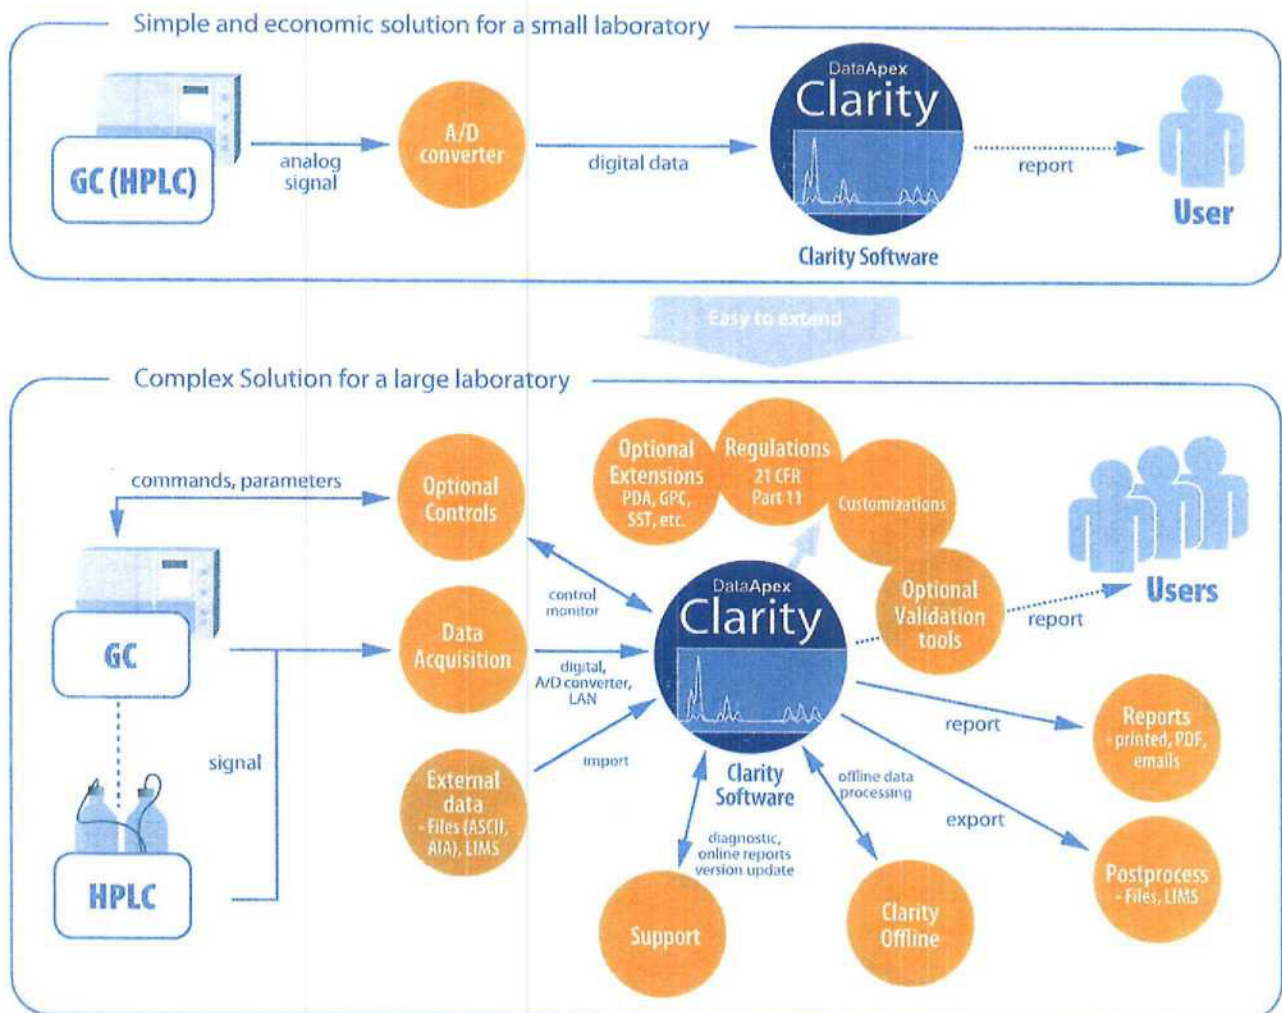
Simple and economic solution for a small laboratory

GC (HPLC)

analog signal

A/D converter

digital data

DataApex Clarity

Clarity Software

report

User

Easy to extend

Complex Solution for a large laboratory

commands, parameters

Optional Controls

Optional Extensions PDA, GPC, SST, etc.

Regulations 21 CFR Part 11

Customizations

Optional Validation tools

Users

report

GC

control monitor

Data Acquisition

digital, A/D converter, LAN

DataApex Clarity

signal

External data - Files (ASCII, AIA), LIMS

import

Clarity Software

offline data processing

report

Reports - printed, PDF, emails

export

HPLC

diagnostic, online reports version update

Support

Clarity Offline

Postprocess - Files, LIMS